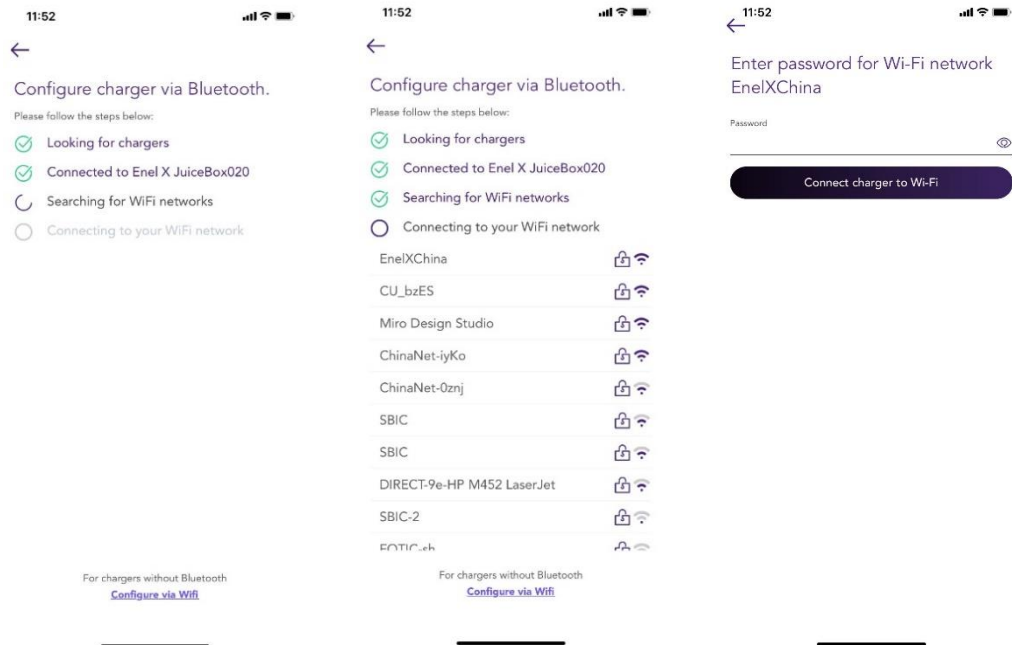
11:52

←

Configure charger via Bluetooth.

Please follow the steps below:

Looking for chargers

Connected to Enel X JuiceBox020

Searching for WiFi networks

Connecting to your WiFi network

For chargers without Bluetooth
Configure via Wifi

11:52

←

Configure charger via Bluetooth.

Please follow the steps below:

Looking for chargers

Connected to Enel X JuiceBox020

Searching for WiFi networks

Connecting to your WiFi network

EnelXChina

CU_bzES

Miro Design Studio

ChinaNet-iyKo

ChinaNet-0znj

SBIC

SBIC

DIRECT-9e-HP M452 LaserJet

SBIC-2

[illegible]

For chargers without Bluetooth
Configure via Wifi

11:52

←

Enter password for Wi-Fi network EnelXChina

Password

Connect charger to Wi-Fi